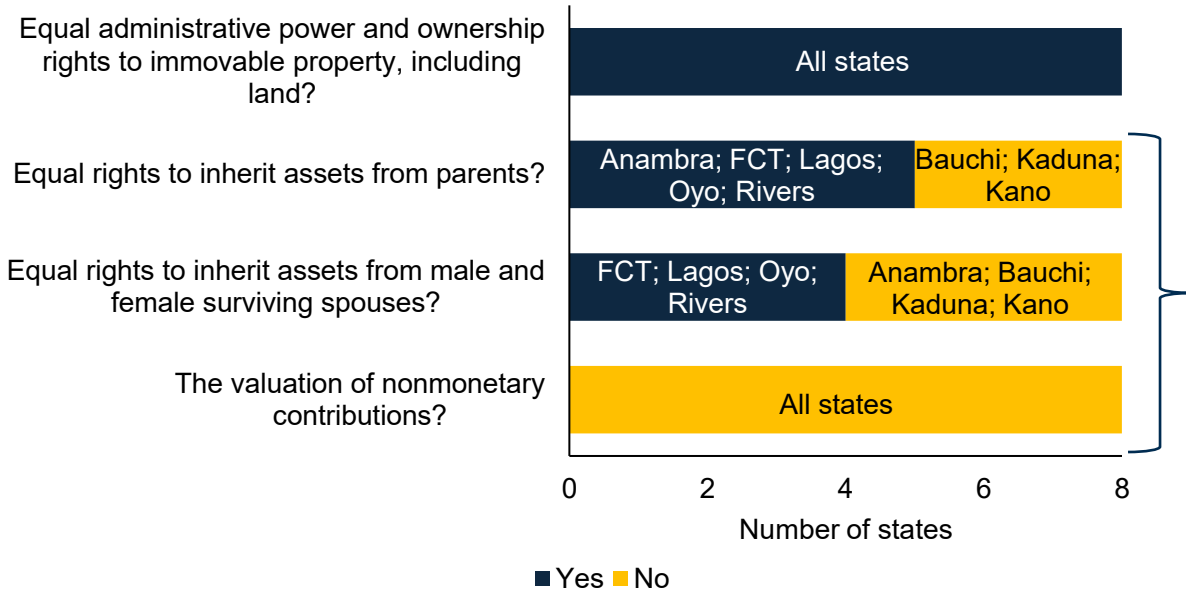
Equal administrative power and ownership rights to immovable property, including land?

All states

Equal rights to inherit assets from parents?

Anambra; FCT; Lagos; Oyo; Rivers

Bauchi; Kaduna; Kano

Equal rights to inherit assets from male and female surviving spouses?

FCT; Lagos; Oyo; Rivers

Anambra; Bauchi; Kaduna; Kano

The valuation of nonmonetary contributions?

All states

0
2
4
6
8

Number of states

Yes No